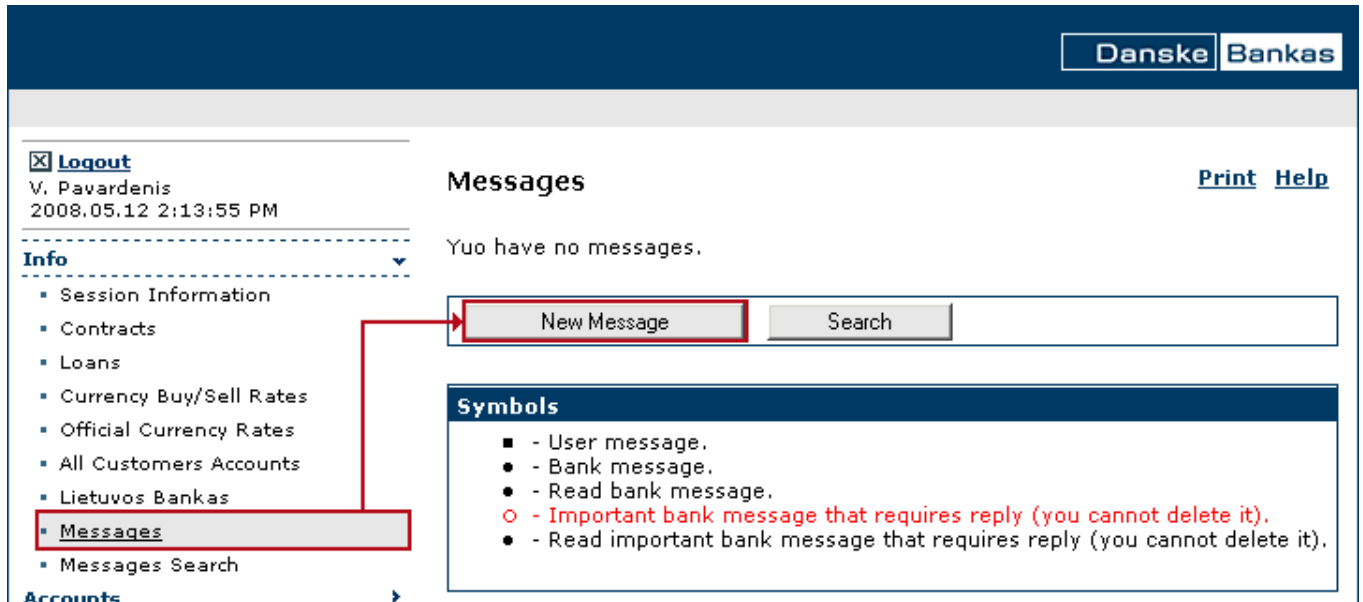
Danske Bankas

Logout
V. Pavardenis
2008.05.12 2:13:55 PM

Info

Session Information
Contracts
Loans
Currency Buy/Sell Rates
Official Currency Rates
All Customers Accounts
Lietuvos Bankas
Messages
Messages Search

Accounts

Messages

Print Help

Yuo have no messages.

New Message Search

Symbols

- User message.
- Bank message.
- Read bank message.
- Important bank message that requires reply (you cannot delete it).
- Read important bank message that requires reply (you cannot delete it).